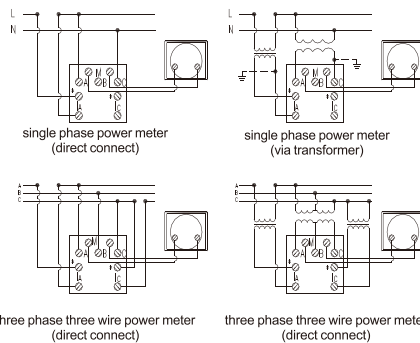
L
N

N
B

A

C

single phase power meter
(direct connect)

L
N

N
B

A

C

single phase power meter
(via transformer)

A
B
C

A
B

A

C

hree phase three wire power meter
(direct connect)

A
B
C

A
B

A

C

three phase three wire power mete
(direct connect)